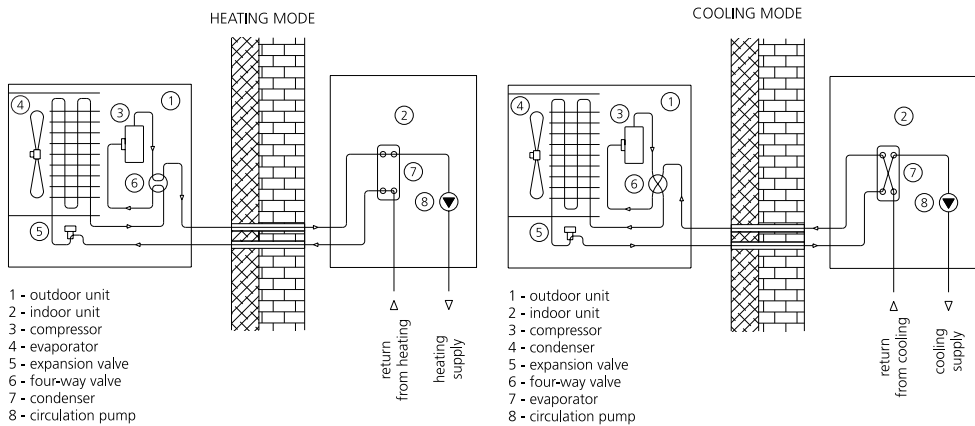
HEATING MODE

4
3
1
6
5
2
7
8

1 - outdoor unit
2 - indoor unit
3 - compressor
4 - evaporator
5 - expansion valve
6 - four-way valve
7 - condenser
8 - circulation pump

return from heating
heating supply

COOLING MODE

4
3
1
6
5
2
7
8

1 - outdoor unit
2 - indoor unit
3 - compressor
4 - condenser
5 - expansion valve
6 - four-way valve
7 - evaporator
8 - circulation pump

return from cooling
cooling supply